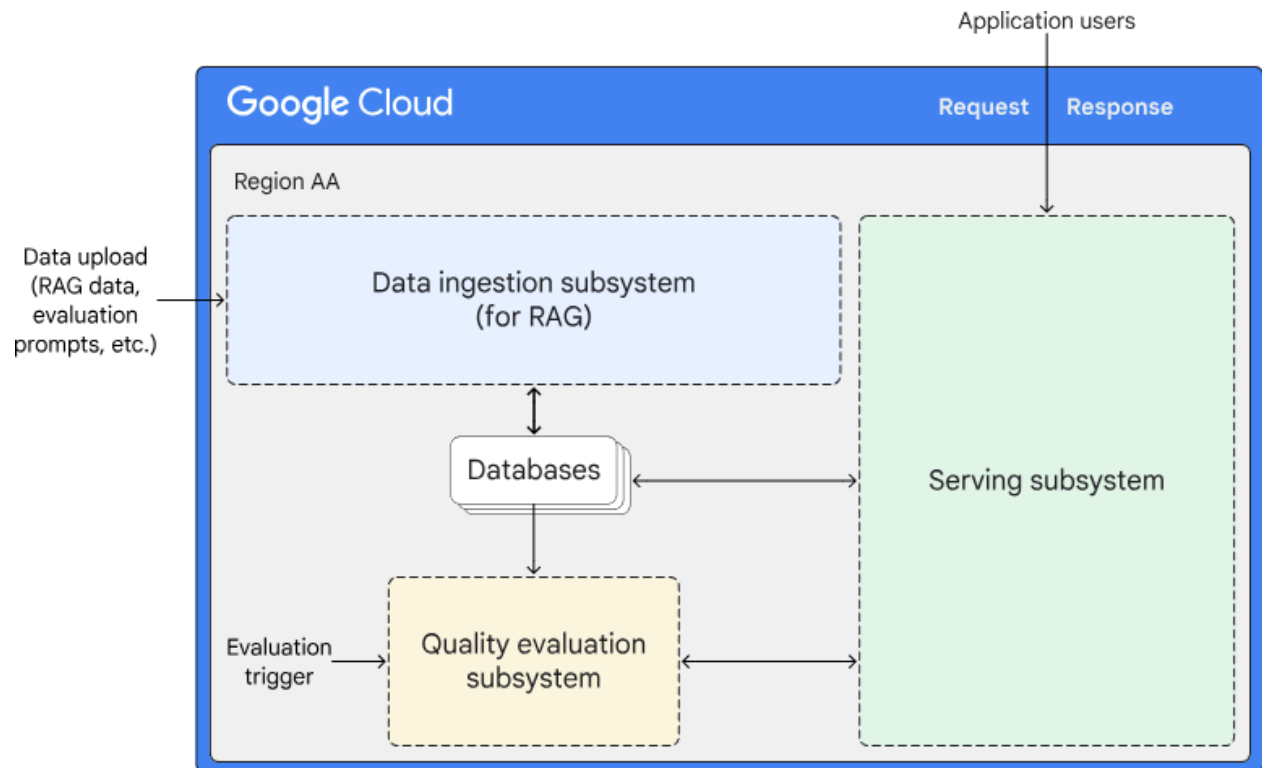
Application users

Google Cloud

Request Response

Region AA

Data upload (RAG data, evaluation prompts, etc.)

Data ingestion subsystem (for RAG)

Databases

Serving subsystem

Evaluation trigger

Quality evaluation subsystem